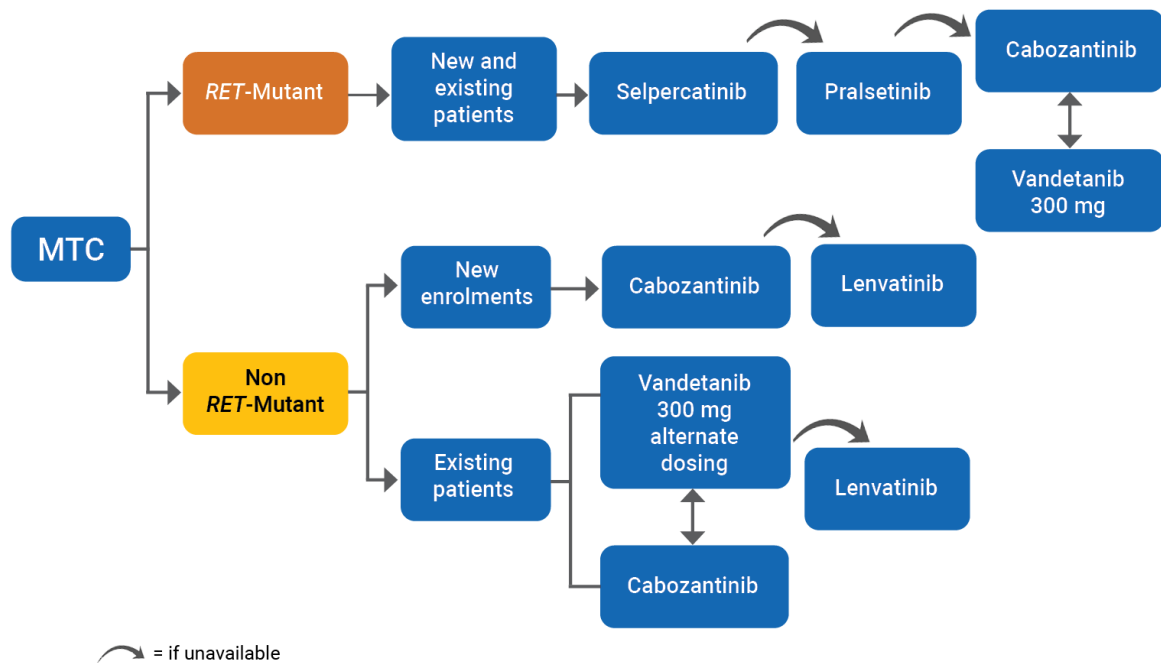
MTC

RET-Mutant

New and existing patients

Selpercatinib

Pralsetinib

Cabozantinib

Vandetanib 300 mg

Non RET-Mutant

New enrolments

Cabozantinib

Lenvatinib

Existing patients

Vandetanib 300 mg alternate dosing

Lenvatinib

Cabozantinib

= if unavailable